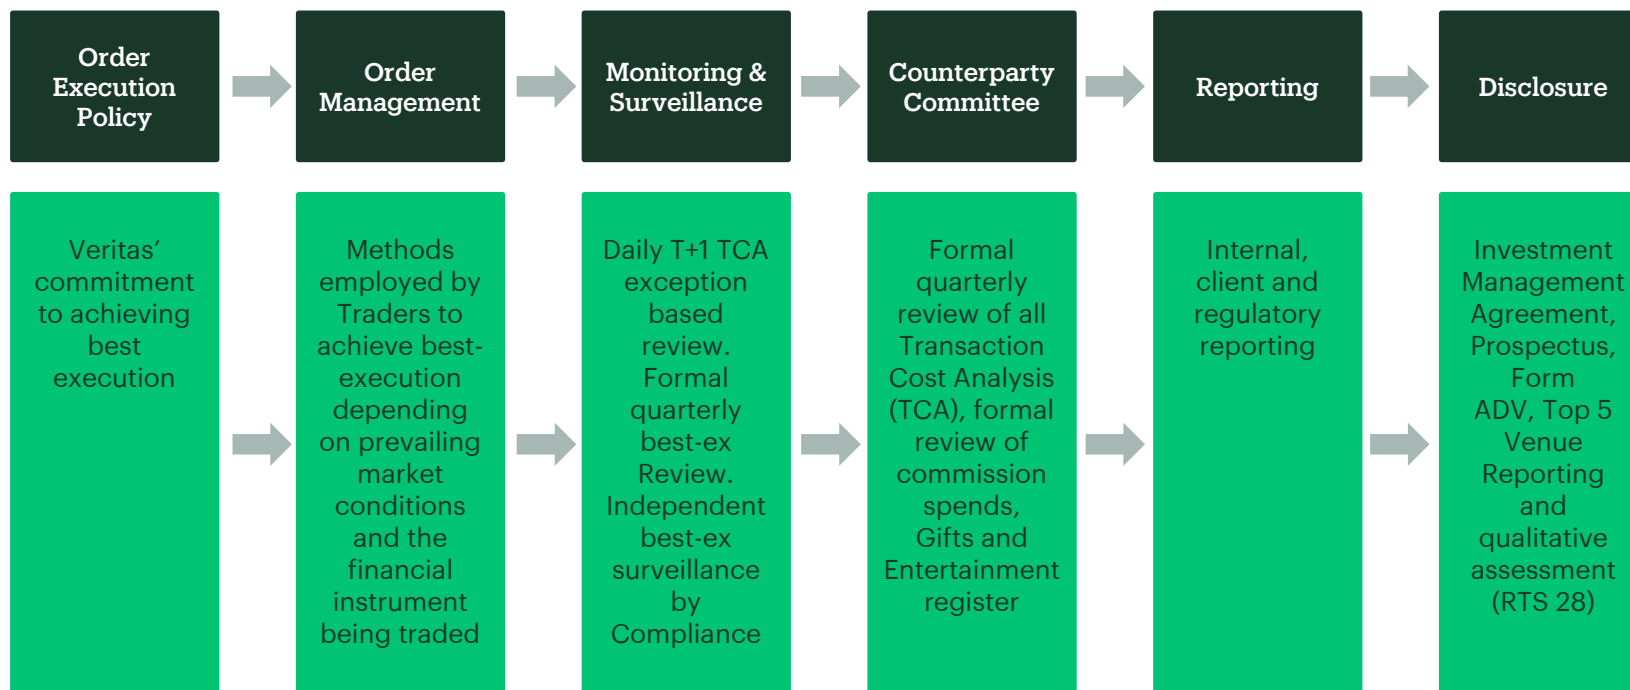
Order Execution Policy

Order Management

Monitoring & Surveillance

Counterparty Committee

Reporting

Disclosure

Veritas' commitment to achieving best execution

Methods employed by Traders to achieve best-execution depending on prevailing market conditions and the financial instrument being traded

Daily T+1 TCA exception based review. Formal quarterly best-ex Review. Independent best-ex surveillance by Compliance

Formal quarterly review of all Transaction Cost Analysis (TCA), formal review of commission spends, Gifts and Entertainment register

Internal, client and regulatory reporting

Investment Management Agreement, Prospectus, Form ADV, Top 5 Venue Reporting and qualitative assessment (RTS 28)